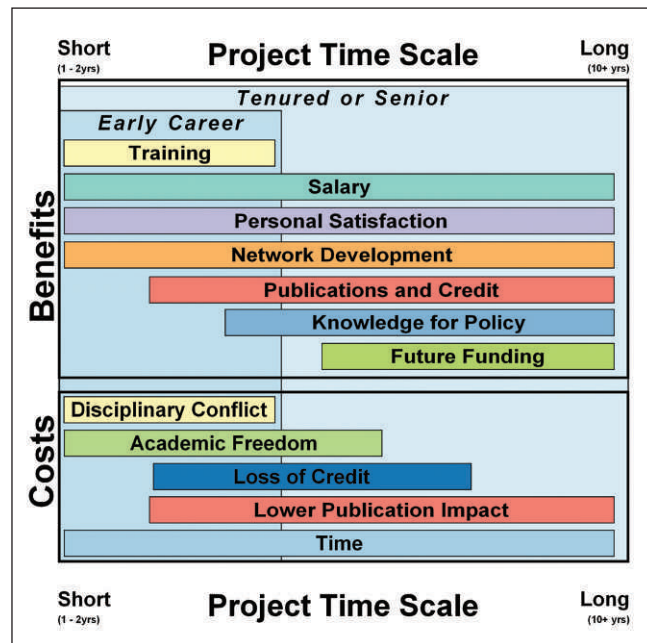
Short (1 - 2yrs) Project Time Scale Long (10+ yrs)

Tenured or Senior

Early Career

Benefits

Training

Salary

Personal Satisfaction

Network Development

Publications and Credit

Knowledge for Policy

Future Funding

Costs

Disciplinary Conflict

Academic Freedom

Loss of Credit

Lower Publication Impact

Time

Short (1 - 2yrs) Project Time Scale Long (10+ yrs)